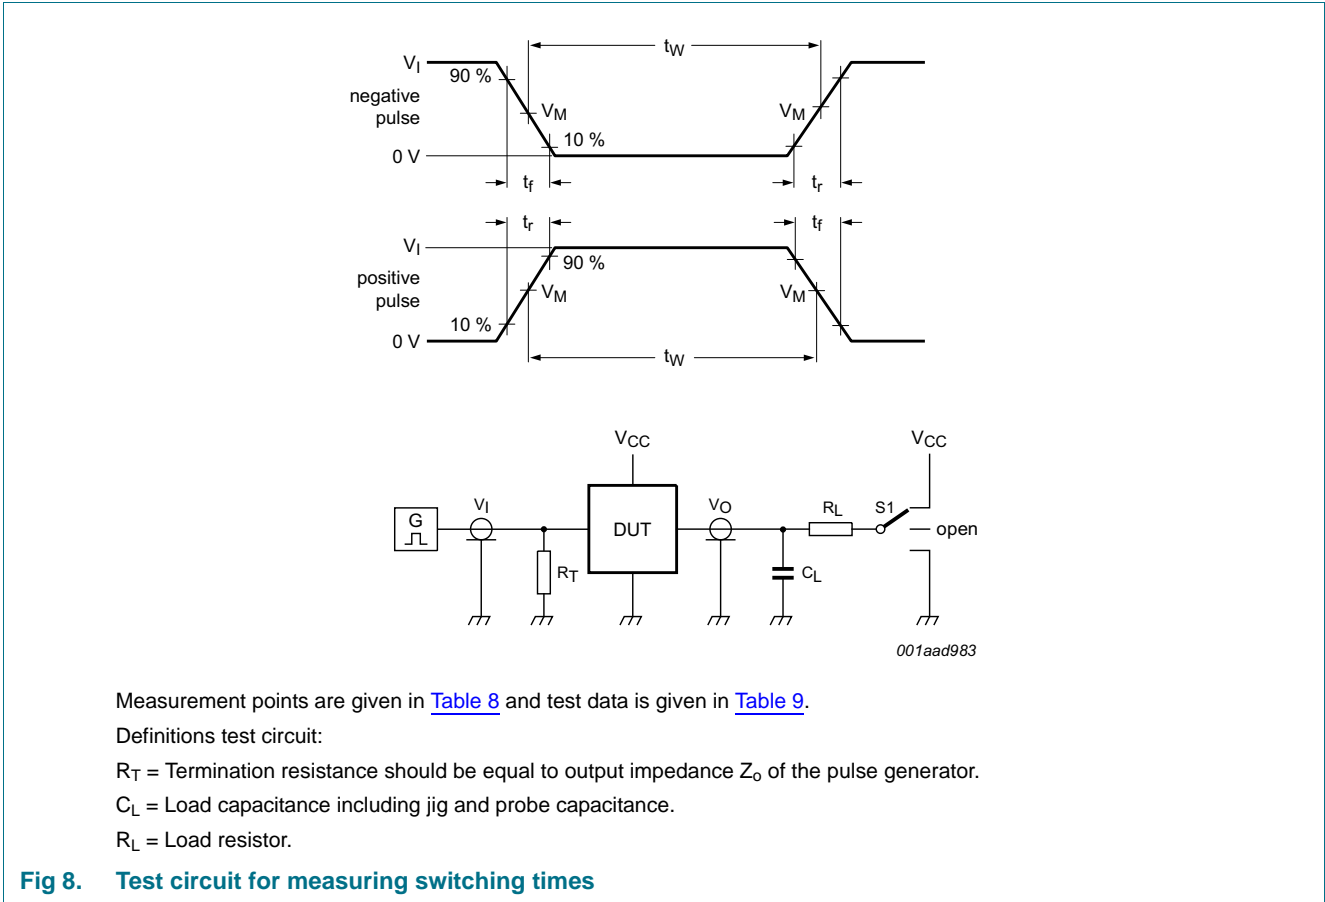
$V_I$
90 %
negative pulse
$V_M$
$V_M$
10 %
0 V
$t_W$
$t_f$
$t_r$
$t_r$
$t_f$
$V_I$
90 %
positive pulse
$V_M$
$V_M$
10 %
0 V
$t_W$

$V_{CC}$
$V_{CC}$
G
$V_I$
$V_O$
$R_L$
S1
open
DUT
$R_T$
$C_L$
001aad983

Measurement points are given in Table 8 and test data is given in Table 9.

Definitions test circuit:

$R_T$ = Termination resistance should be equal to output impedance $Z_o$ of the pulse generator.

$C_L$ = Load capacitance including jig and probe capacitance.

$R_L$ = Load resistor.

Fig 8. Test circuit for measuring switching times